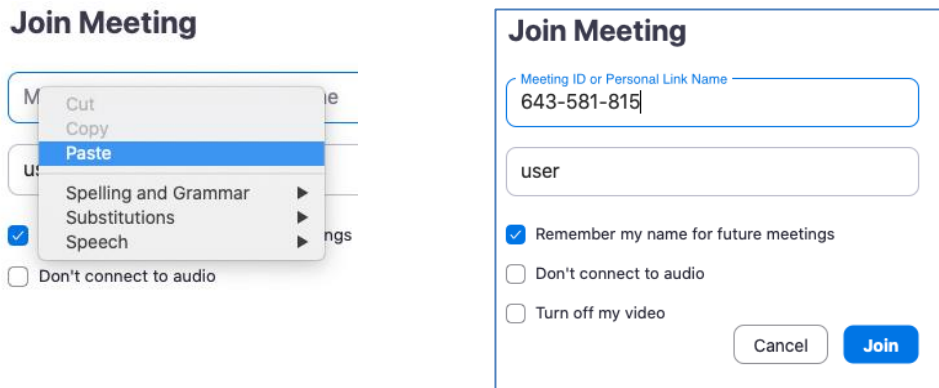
Join Meeting

M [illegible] e

Cut
Copy
Paste
Spelling and Grammar
Substitutions
Speech

u

ngs

Don't connect to audio

Join Meeting

Meeting ID or Personal Link Name
643-581-815

user

Remember my name for future meetings

Don't connect to audio

Turn off my video

Cancel

Join